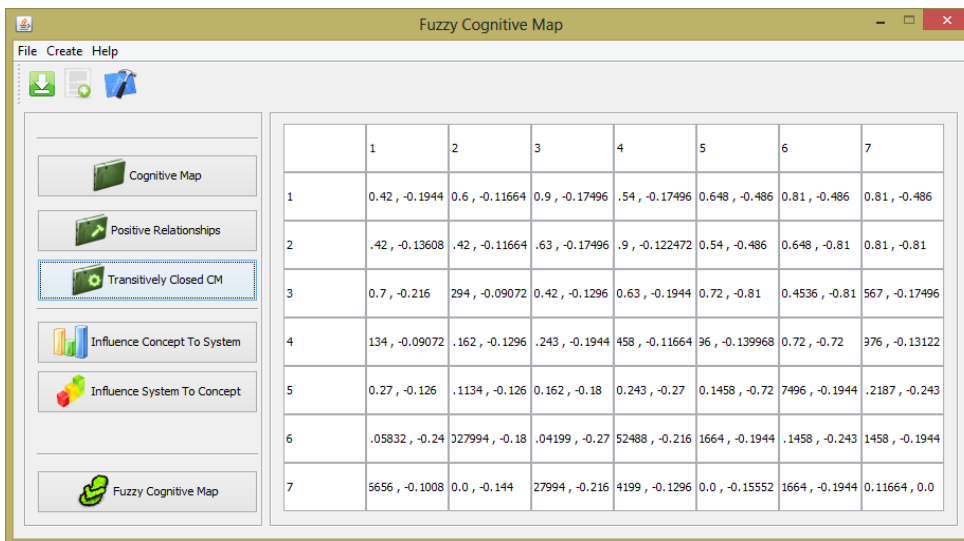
Fuzzy Cognitive Map

File Create Help

Cognitive Map

Positive Relationships

Transitively Closed CM

Influence Concept To System

Influence System To Concept

Fuzzy Cognitive Map

| | 1 | 2 | 3 | 4 | 5 | 6 | 7 |
|---|---|---|---|---|---|---|---|
| 1 | 0.42 , -0.1944 | 0.6 , -0.11664 | 0.9 , -0.17496 | .54 , -0.17496 | 0.648 , -0.486 | 0.81 , -0.486 | 0.81 , -0.486 |
| 2 | .42 , -0.13608 | .42 , -0.11664 | .63 , -0.17496 | .9 , -0.122472 | 0.54 , -0.486 | 0.648 , -0.81 | 0.81 , -0.81 |
| 3 | 0.7 , -0.216 | 294 , -0.09072 | 0.42 , -0.1296 | 0.63 , -0.1944 | 0.72 , -0.81 | 0.4536 , -0.81 | 567 , -0.17496 |
| 4 | 134 , -0.09072 | .162 , -0.1296 | .243 , -0.1944 | 458 , -0.11664 | 96 , -0.139968 | 0.72 , -0.72 | 976 , -0.13122 |
| 5 | 0.27 , -0.126 | .1134 , -0.126 | 0.162 , -0.18 | 0.243 , -0.27 | 0.1458 , -0.72 | 7496 , -0.1944 | .2187 , -0.243 |
| 6 | .05832 , -0.24 | 027994 , -0.18 | .04199 , -0.27 | 52488 , -0.216 | 1664 , -0.1944 | .1458 , -0.243 | 1458 , -0.1944 |
| 7 | 5656 , -0.1008 | 0.0 , -0.144 | 27994 , -0.216 | 4199 , -0.1296 | 0.0 , -0.15552 | 1664 , -0.1944 | 0.11664 , 0.0 |